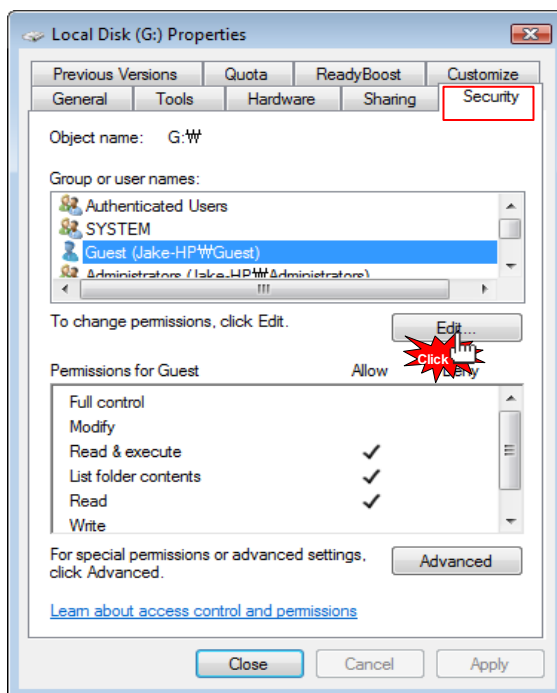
Local Disk (G:) Properties

Previous Versions | Quota | ReadyBoost | Customize
General | Tools | Hardware | Sharing | Security

Object name: G:₩

Group or user names:

Authenticated Users
SYSTEM
Guest (Jake-HP₩Guest)
Administrators (Jake-HP₩Administrators)

To change permissions, click Edit.

Edit...

Click

| Permissions for Guest | Allow | Deny |
|---|---|---|
| Full control | | |
| Modify | | |
| Read & execute | ✓ | |
| List folder contents | ✓ | |
| Read | ✓ | |
| Write | | |

For special permissions or advanced settings, click Advanced.

Advanced

Learn about access control and permissions

Close | Cancel | Apply